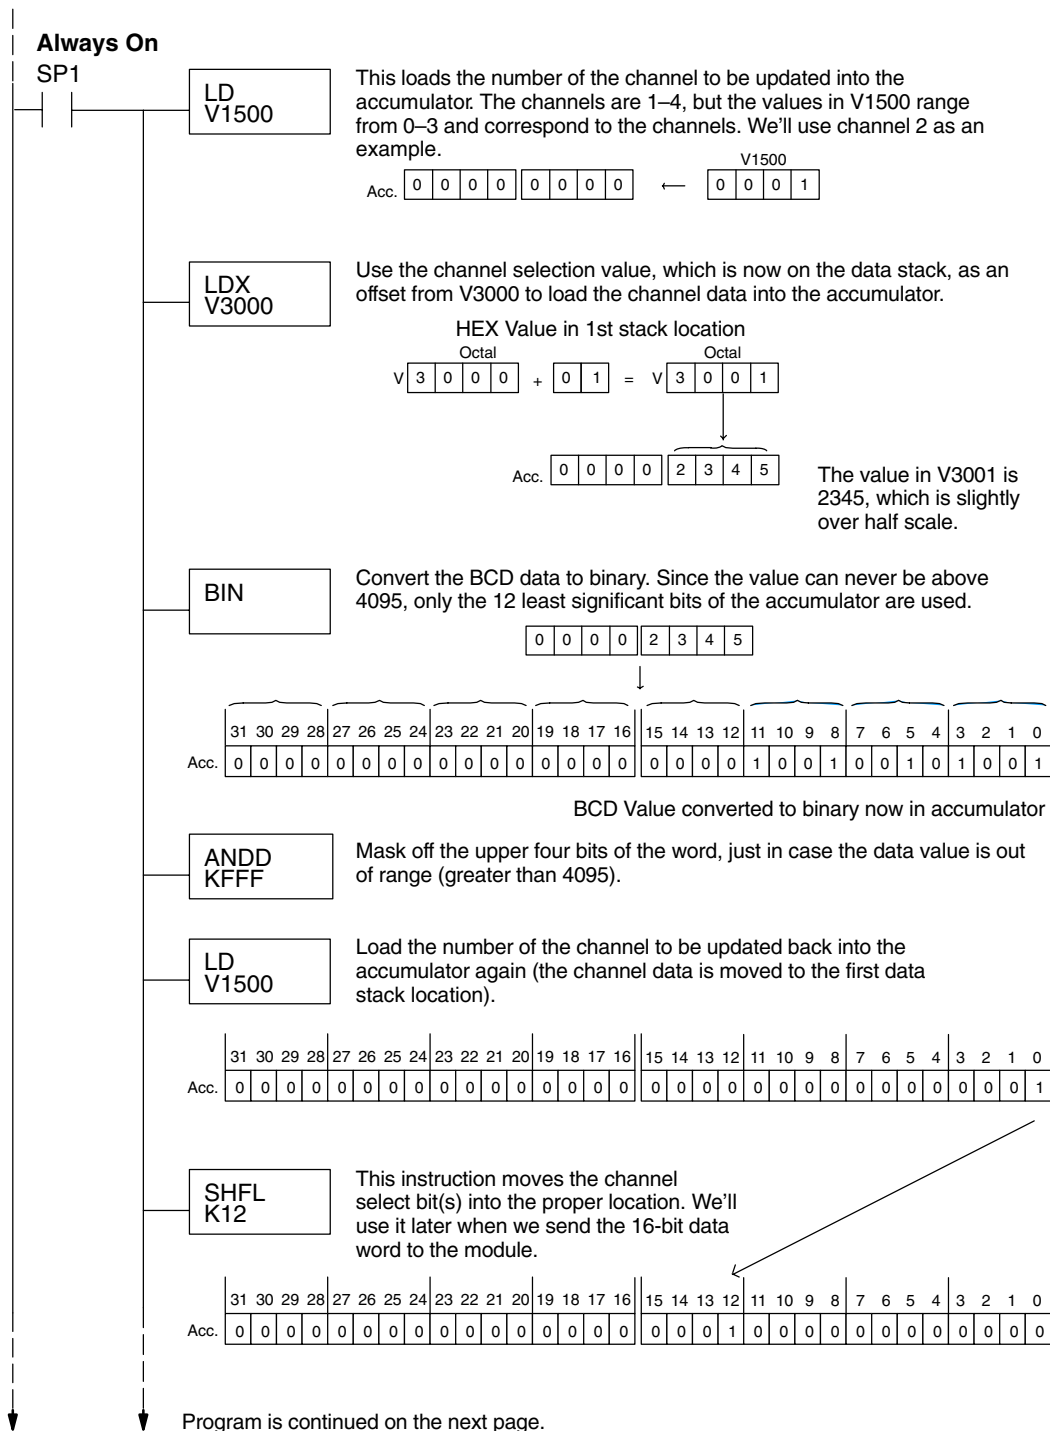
Always On
SP1

LD
V1500

This loads the number of the channel to be updated into the accumulator. The channels are 1–4, but the values in V1500 range from 0–3 and correspond to the channels. We'll use channel 2 as an example.

V1500

Acc. 0 0 0 0 0 0 0 0 ⟵ 0 0 0 1

LDX
V3000

Use the channel selection value, which is now on the data stack, as an offset from V3000 to load the channel data into the accumulator.

HEX Value in 1st stack location

Octal Octal

V 3 0 0 0 + 0 1 = V 3 0 0 1

Acc. 0 0 0 0 2 3 4 5

The value in V3001 is 2345, which is slightly over half scale.

BIN

Convert the BCD data to binary. Since the value can never be above 4095, only the 12 least significant bits of the accumulator are used.

0 0 0 0 2 3 4 5

| | 31 | 30 | 29 | 28 | 27 | 26 | 25 | 24 | 23 | 22 | 21 | 20 | 19 | 18 | 17 | 16 | 15 | 14 | 13 | 12 | 11 | 10 | 9 | 8 | 7 | 6 | 5 | 4 | 3 | 2 | 1 | 0 |
|---|---|---|---|---|---|---|---|---|---|---|---|---|---|---|---|---|---|---|---|---|---|---|---|---|---|---|---|---|---|---|---|---|
| Acc. | 0 | 0 | 0 | 0 | 0 | 0 | 0 | 0 | 0 | 0 | 0 | 0 | 0 | 0 | 0 | 0 | 0 | 0 | 0 | 0 | 1 | 0 | 0 | 1 | 0 | 0 | 1 | 0 | 1 | 0 | 0 | 1 |

BCD Value converted to binary now in accumulator

ANDD
KFFF

Mask off the upper four bits of the word, just in case the data value is out of range (greater than 4095).

LD
V1500

Load the number of the channel to be updated back into the accumulator again (the channel data is moved to the first data stack location).

| | 31 | 30 | 29 | 28 | 27 | 26 | 25 | 24 | 23 | 22 | 21 | 20 | 19 | 18 | 17 | 16 | 15 | 14 | 13 | 12 | 11 | 10 | 9 | 8 | 7 | 6 | 5 | 4 | 3 | 2 | 1 | 0 |
|---|---|---|---|---|---|---|---|---|---|---|---|---|---|---|---|---|---|---|---|---|---|---|---|---|---|---|---|---|---|---|---|---|
| Acc. | 0 | 0 | 0 | 0 | 0 | 0 | 0 | 0 | 0 | 0 | 0 | 0 | 0 | 0 | 0 | 0 | 0 | 0 | 0 | 0 | 0 | 0 | 0 | 0 | 0 | 0 | 0 | 0 | 0 | 0 | 0 | 1 |

SHFL
K12

This instruction moves the channel select bit(s) into the proper location. We'll use it later when we send the 16-bit data word to the module.

| | 31 | 30 | 29 | 28 | 27 | 26 | 25 | 24 | 23 | 22 | 21 | 20 | 19 | 18 | 17 | 16 | 15 | 14 | 13 | 12 | 11 | 10 | 9 | 8 | 7 | 6 | 5 | 4 | 3 | 2 | 1 | 0 |
|---|---|---|---|---|---|---|---|---|---|---|---|---|---|---|---|---|---|---|---|---|---|---|---|---|---|---|---|---|---|---|---|---|
| Acc. | 0 | 0 | 0 | 0 | 0 | 0 | 0 | 0 | 0 | 0 | 0 | 0 | 0 | 0 | 0 | 0 | 0 | 0 | 0 | 1 | 0 | 0 | 0 | 0 | 0 | 0 | 0 | 0 | 0 | 0 | 0 | 0 |

Program is continued on the next page.